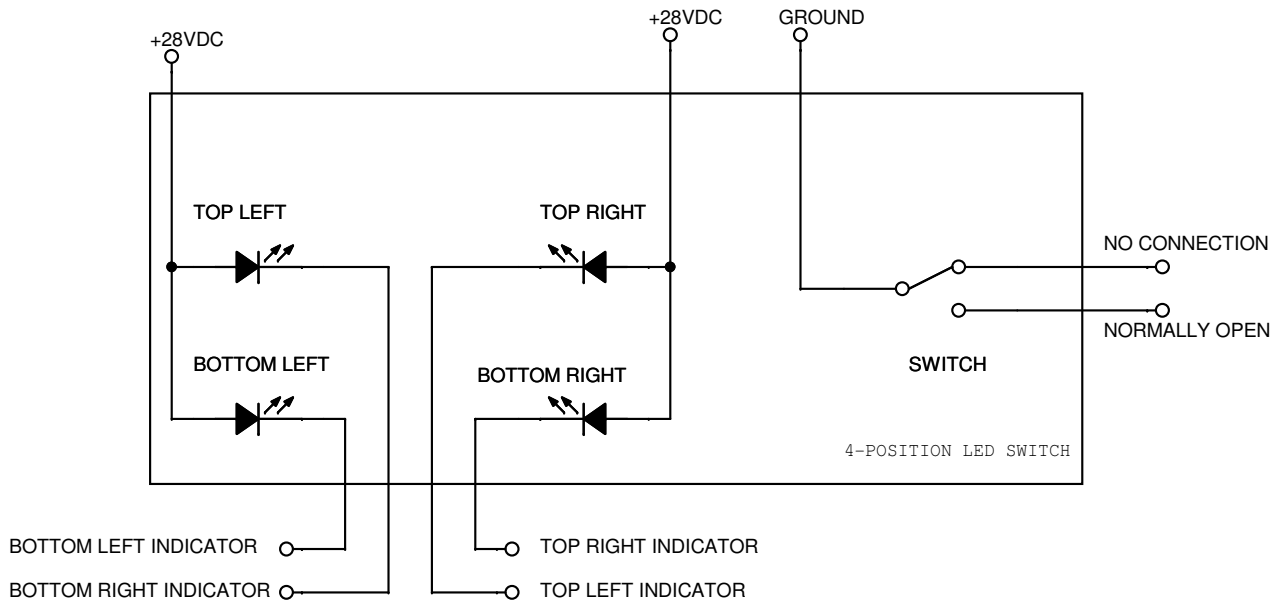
+28VDC

+28VDC

GROUND

TOP LEFT

TOP RIGHT

NO CONNECTION

NORMALLY OPEN

BOTTOM LEFT

BOTTOM RIGHT

SWITCH

4-POSITION LED SWITCH

BOTTOM LEFT INDICATOR

BOTTOM RIGHT INDICATOR

TOP RIGHT INDICATOR

TOP LEFT INDICATOR